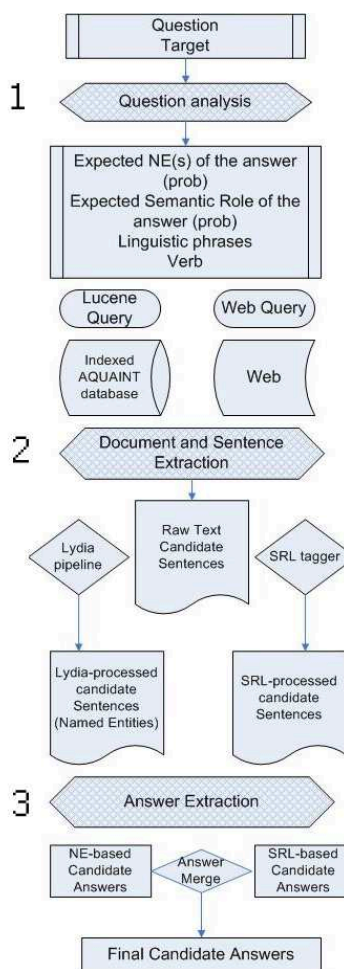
Question
Target

1

Question analysis

Expected NE(s) of the answer (prob)
Expected Semantic Role of the answer (prob)
Linguistic phrases
Verb

Lucene Query

Web Query

Indexed AQUAINT database

Web

2

Document and Sentence Extraction

Lydia pipeline

Raw Text Candidate Sentences

SRL tagger

Lydia-processed candidate Sentences (Named Entities)

SRL-processed candidate Sentences

3

Answer Extraction

NE-based Candidate Answers

Answer Merge

SRL-based Candidate Answers

Final Candidate Answers